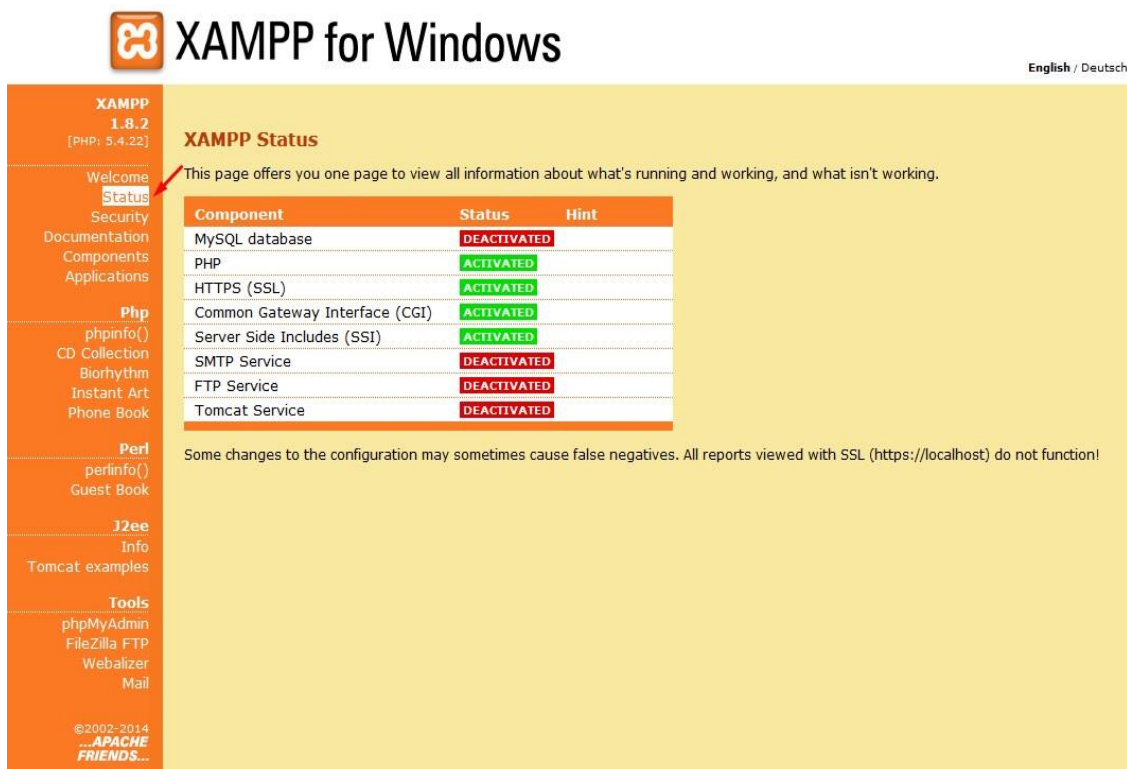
XAMPP for Windows

English / Deutsch

XAMPP
1.8.2
[PHP: 5.4.22]

Welcome
Status
Security
Documentation
Components
Applications

Php
phpinfo()
CD Collection
Biorhythm
Instant Art
Phone Book

Perl
perlinfo()
Guest Book

J2ee
Info
Tomcat examples

Tools
phpMyAdmin
FileZilla FTP
Webalizer
Mail

©2002-2014
...APACHE FRIENDS...

XAMPP Status

This page offers you one page to view all information about what's running and working, and what isn't working.

| Component | Status | Hint |
|---|---|---|
| MySQL database | DEACTIVATED | |
| PHP | ACTIVATED | |
| HTTPS (SSL) | ACTIVATED | |
| Common Gateway Interface (CGI) | ACTIVATED | |
| Server Side Includes (SSI) | ACTIVATED | |
| SMTP Service | DEACTIVATED | |
| FTP Service | DEACTIVATED | |
| Tomcat Service | DEACTIVATED | |

Some changes to the configuration may sometimes cause false negatives. All reports viewed with SSL (https://localhost) do not function!